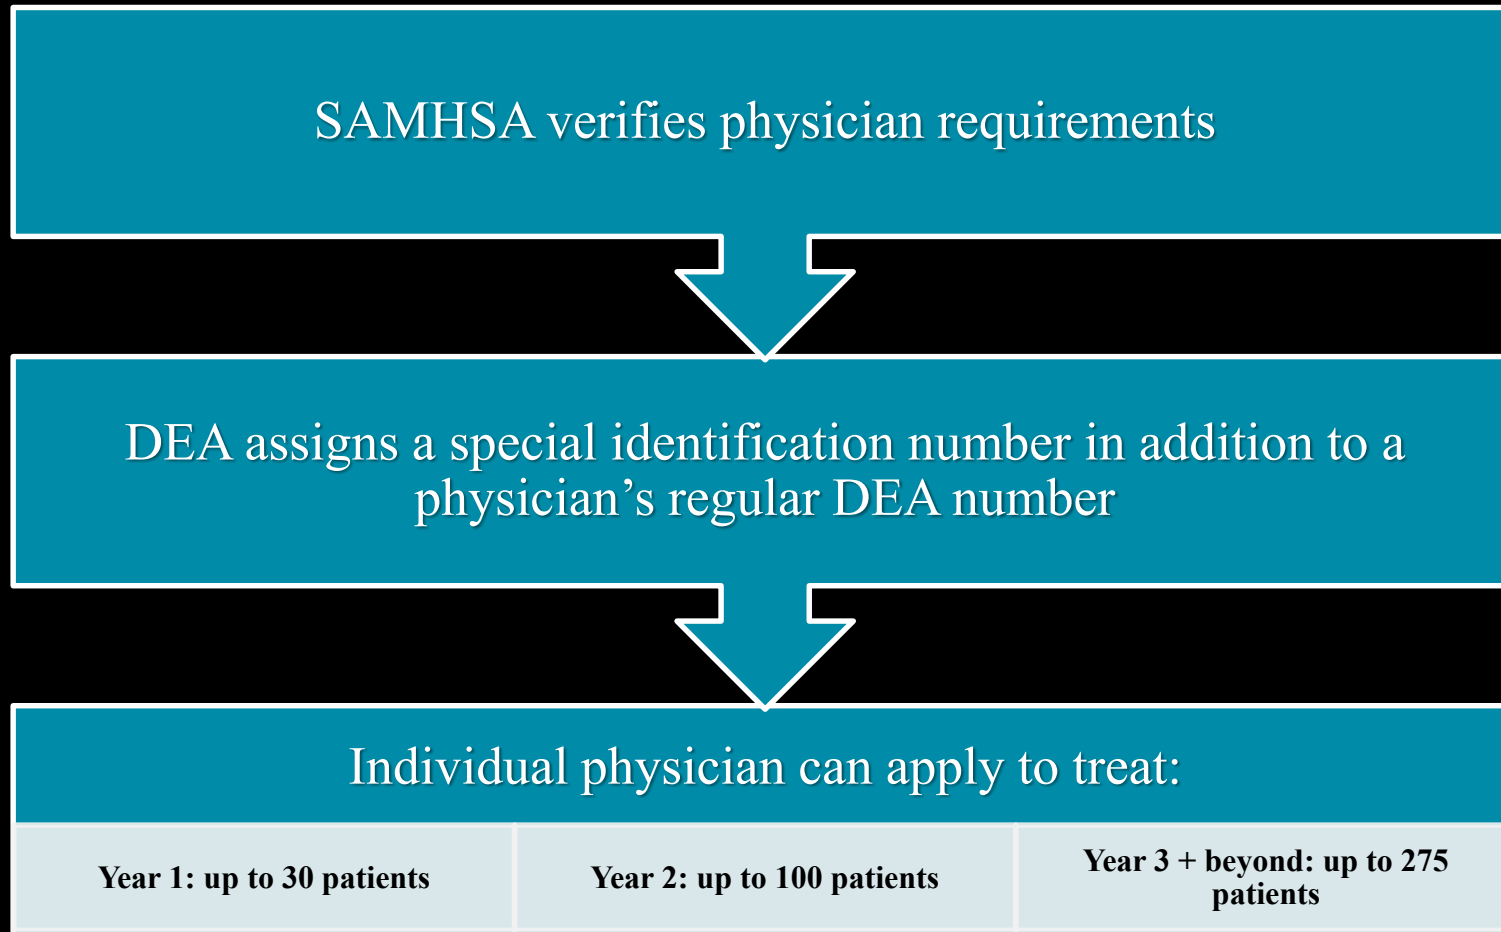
SAMHSA verifies physician requirements

DEA assigns a special identification number in addition to a physician’s regular DEA number

Individual physician can apply to treat:

Year 1: up to 30 patients

Year 2: up to 100 patients

Year 3 + beyond: up to 275 patients